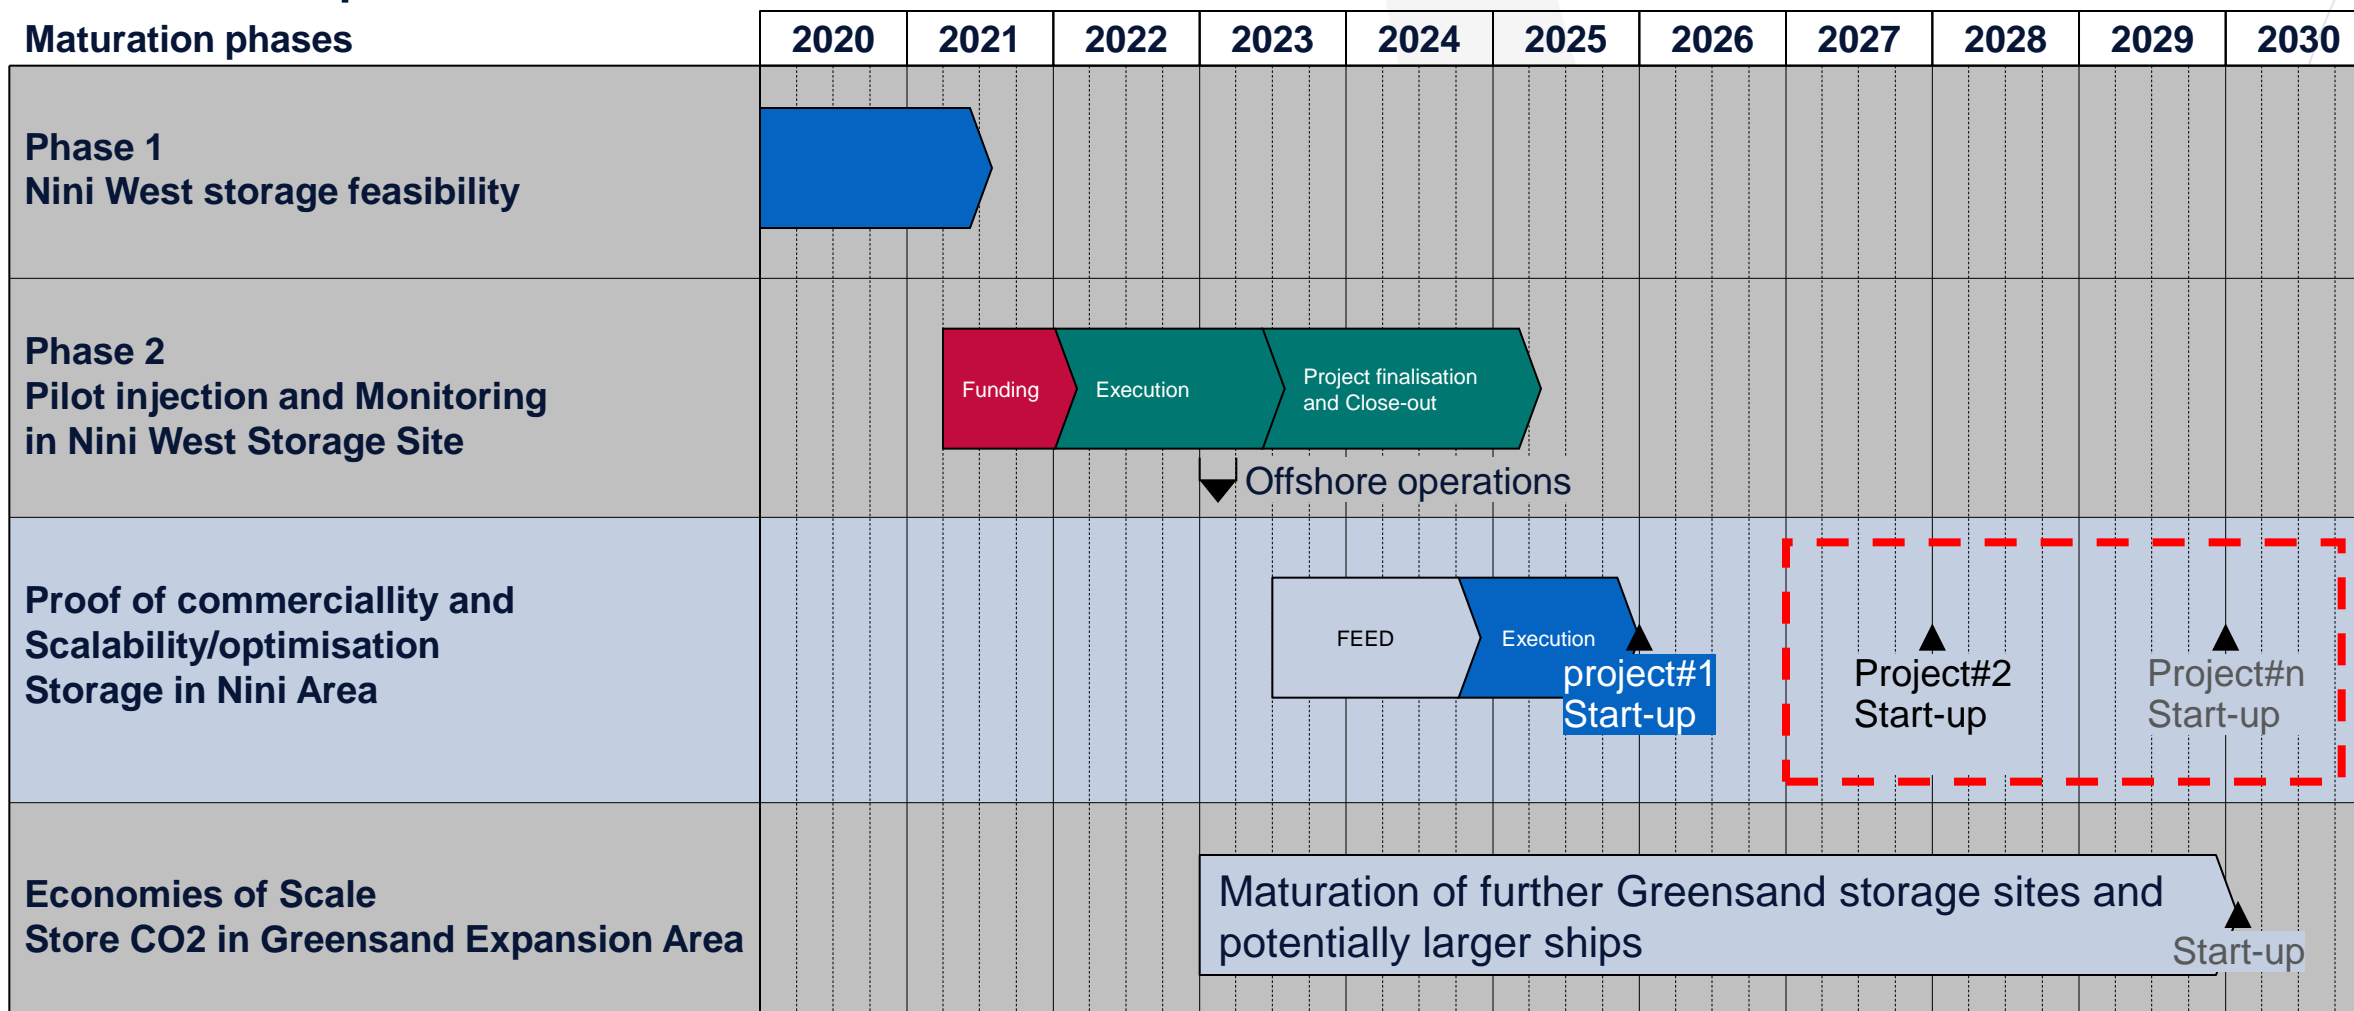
| Maturation phases | 2020 | 2021 | 2022 | 2023 | 2024 | 2025 | 2026 | 2027 | 2028 | 2029 | 2030 |
|---|---|---|---|---|---|---|---|---|---|---|---|

Phase 1
Nini West storage feasibility

Phase 2
Pilot injection and Monitoring in Nini West Storage Site

Funding
Execution
Project finalisation and Close-out
Offshore operations

Proof of commerciallity and Scalability/optimisation Storage in Nini Area

FEED
Execution
project#1 Start-up
Project#2 Start-up
Project#n Start-up

Economies of Scale
Store CO2 in Greensand Expansion Area

Maturation of further Greensand storage sites and potentially larger ships
Start-up